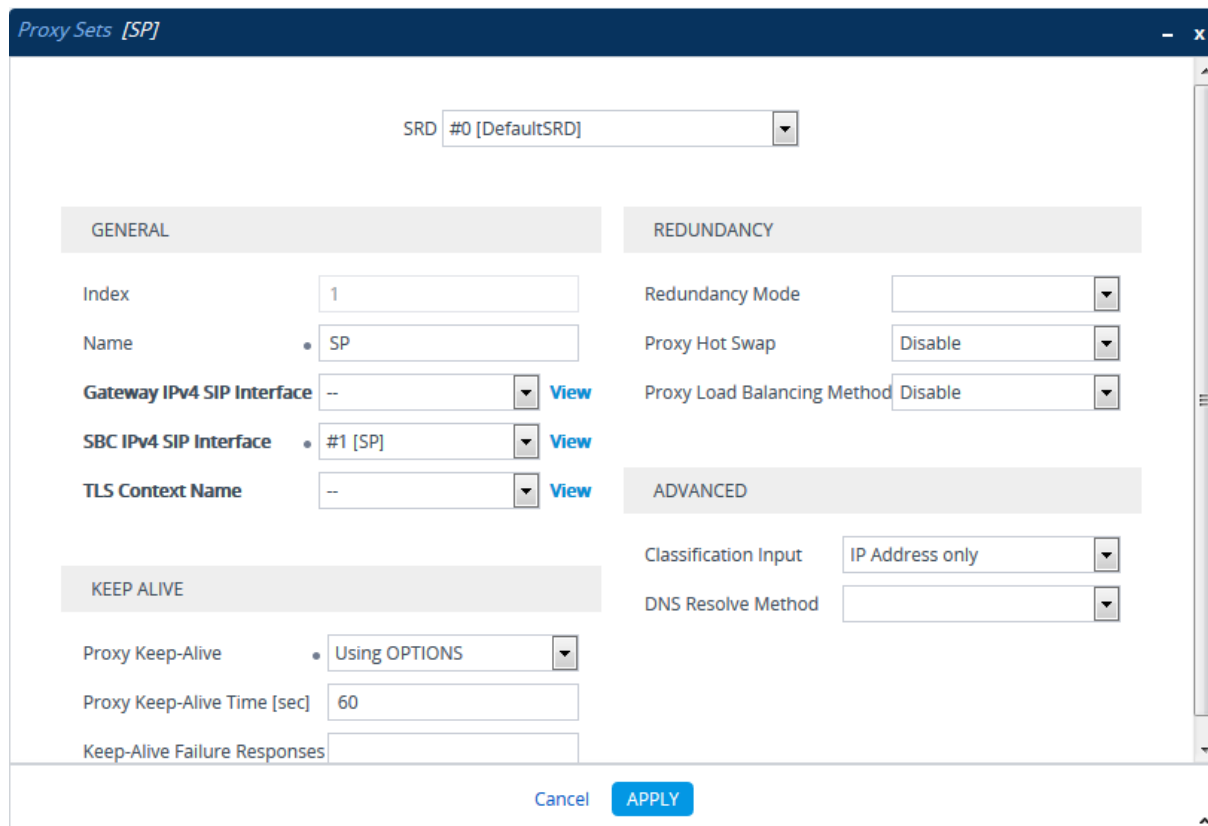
Proxy Sets [SP]

– x

SRD #0 [DefaultSRD]

GENERAL

Index 1

Name • SP

Gateway IPv4 SIP Interface -- View

SBC IPv4 SIP Interface • #1 [SP] View

TLS Context Name -- View

KEEP ALIVE

Proxy Keep-Alive • Using OPTIONS

Proxy Keep-Alive Time [sec] 60

Keep-Alive Failure Responses

REDUNDANCY

Redundancy Mode

Proxy Hot Swap Disable

Proxy Load Balancing Method Disable

ADVANCED

Classification Input IP Address only

DNS Resolve Method

Cancel APPLY